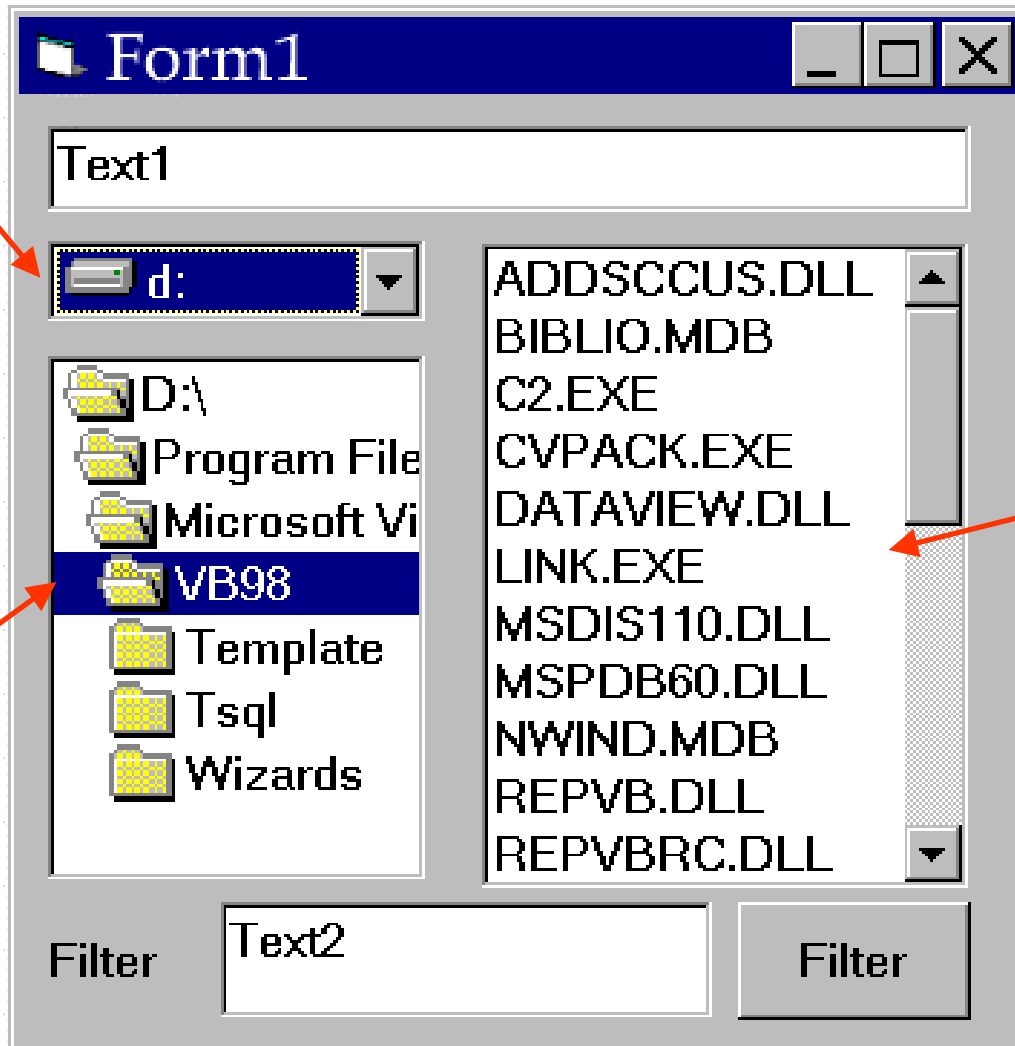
Form1

Text1

d:

D:\
Program File
Microsoft Vi
VB98
Template
Tsql
Wizards

ADDSCCUS.DLL
BIBLIO.MDB
C2.EXE
CVPACK.EXE
DATAVIEW.DLL
LINK.EXE
MSDIS110.DLL
MSPDB60.DLL
NWIND.MDB
REPVB.DLL
REPVBRC.DLL

Filter

Text2

Filter